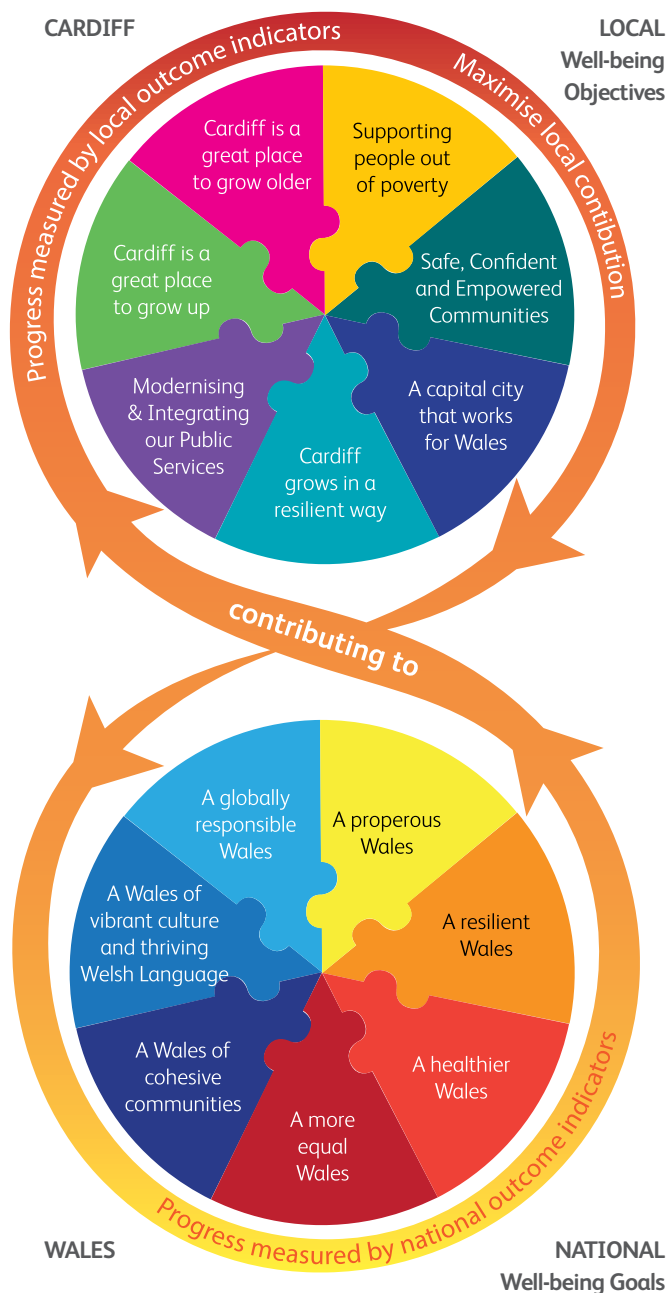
CARDIFF

LOCAL
Well-being
Objectives

Progress measured by local outcome indicators

Maximise local contibution

Cardiff is a great place to grow older

Supporting people out of poverty

Safe, Confident and Empowered Communities

A capital city that works for Wales

Cardiff grows in a resilient way

Modernising & Integrating our Public Services

Cardiff is a great place to grow up

contributing to

A globally responsible Wales

A properous Wales

A resilient Wales

A healthier Wales

A more equal Wales

A Wales of cohesive communities

A Wales of vibrant culture and thriving Welsh Language

Progress measured by national outcome indicators

WALES

NATIONAL
Well-being Goals